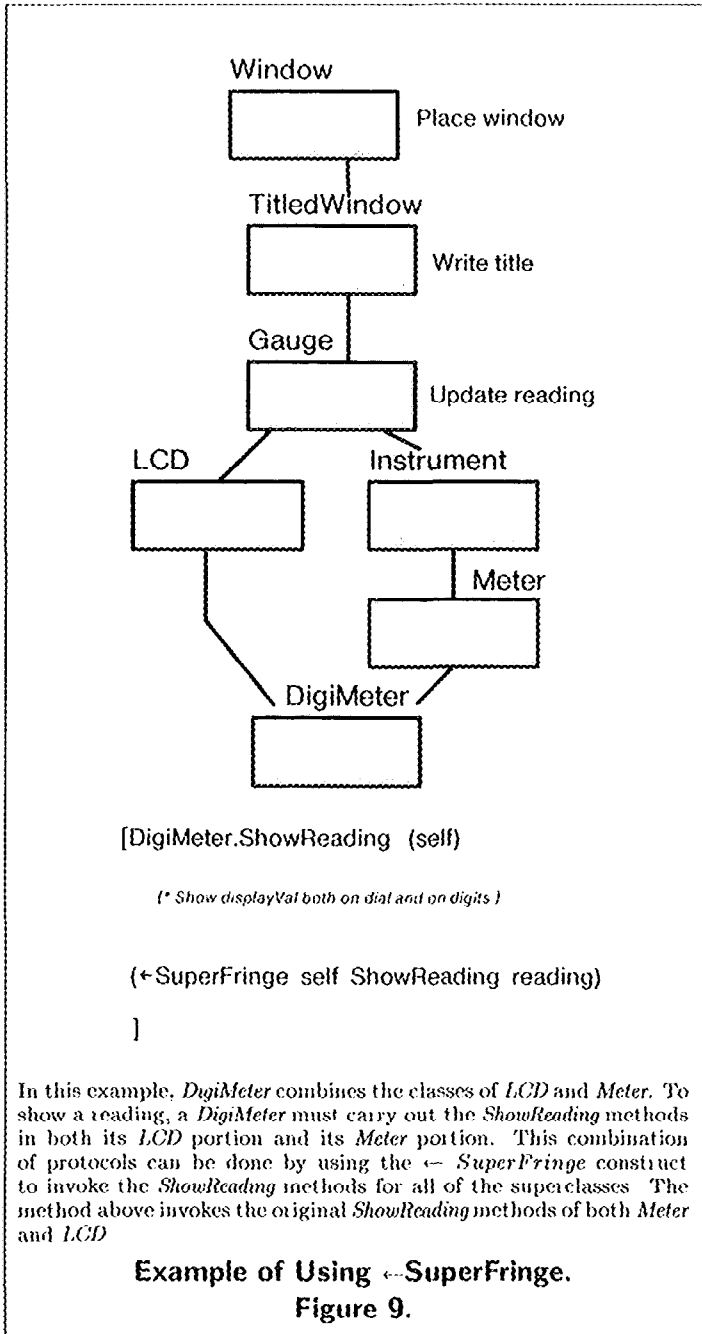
Window

Place window

TitledWindow

Write title

Gauge

Update reading

LCD

Instrument

Meter

DigiMeter

[DigiMeter.ShowReading (self)

(* Show displayVal both on dial and on digits )

(←SuperFringe self ShowReading reading)

]

In this example, *DigiMeter* combines the classes of *LCD* and *Meter*. To show a reading, a *DigiMeter* must carry out the *ShowReading* methods in both its *LCD* portion and its *Meter* portion. This combination of protocols can be done by using the ← *SuperFringe* construct to invoke the *ShowReading* methods for all of the superclasses The method above invokes the original *ShowReading* methods of both *Meter* and *LCD*

Example of Using ←SuperFringe.
Figure 9.